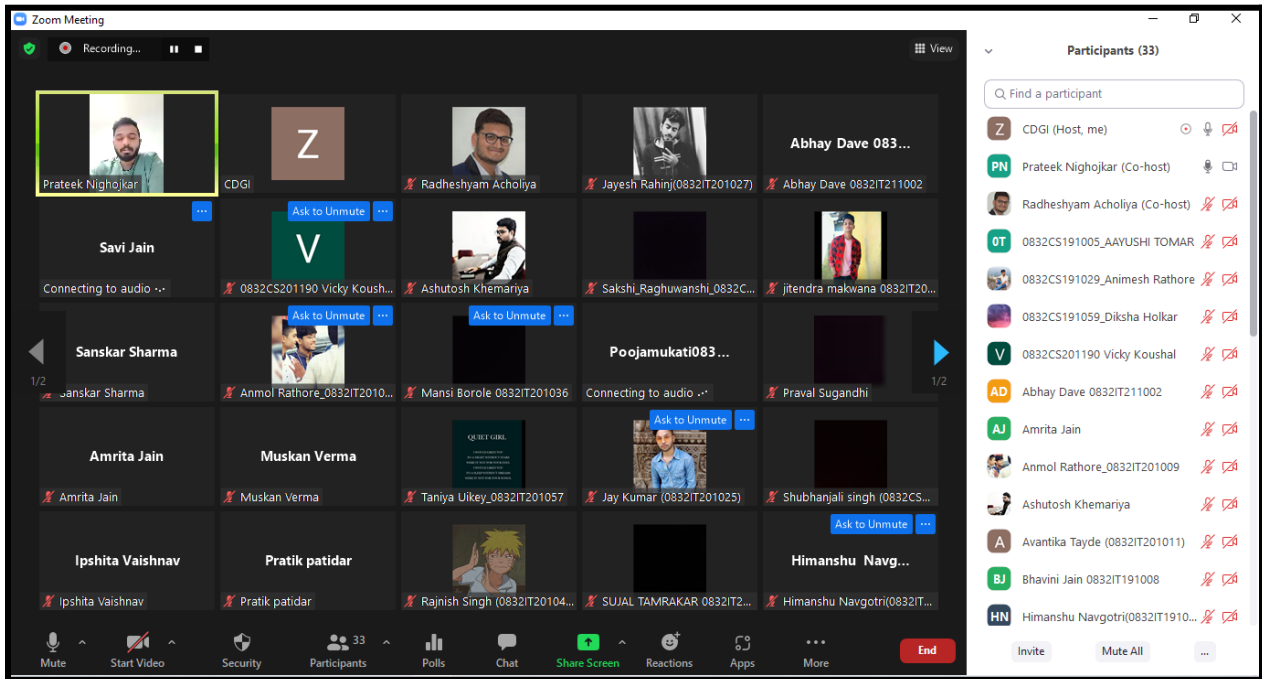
Zoom Meeting

Recording...

View

Prateek Nighojkar

Z

CDGI

Radheshyam Acholiya

Jayesh Rahinj(0832IT201027)

Abhay Dave 083...

Abhay Dave 0832IT211002

Savi Jain

Connecting to audio

Ask to Unmute

V

0832CS201190 Vicky Koush...

Ashutosh Khemariya

Sakshi_Raghuwanshi_0832C...

jitendra makwana 0832IT20...

Sanskar Sharma

1/2

Sanskar Sharma

Ask to Unmute

Anmol Rathore_0832IT2010...

Ask to Unmute

Mansi Borole 0832IT201036

Poojamukati083...

Connecting to audio

Praval Sugandhi

1/2

Amrita Jain

Amrita Jain

Muskan Verma

Muskan Verma

QUIET GIRL

Taniya Uikey_0832IT201057

Ask to Unmute

Jay Kumar (0832IT201025)

Shubhanjali singh (0832CS...

Ipshita Vaishnav

Ipshita Vaishnav

Pratik patidar

Pratik patidar

Rajnish Singh (0832IT20104...

SUJAL TAMRAKAR 0832IT2...

Ask to Unmute

Himanshu Navg...

Himanshu Navgotri(0832IT...

Mute

Start Video

Security

33

Participants

Polls

Chat

Share Screen

Reactions

Apps

More

End

Participants (33)

Find a participant

Z

CDGI (Host, me)

PN

Prateek Nighojkar (Co-host)

Radheshyam Acholiya (Co-host)

0T

0832CS191005_AAYUSHI TOMAR

0832CS191029_Animesh Rathore

0832CS191059_Diksha Holkar

V

0832CS201190 Vicky Koushal

AD

Abhay Dave 0832IT211002

AJ

Amrita Jain

Anmol Rathore_0832IT201009

Ashutosh Khemariya

A

Avantika Tayde (0832IT201011)

BJ

Bhavini Jain 0832IT191008

HN

Himanshu Navgotri(0832IT1910...

Invite

Mute All

...